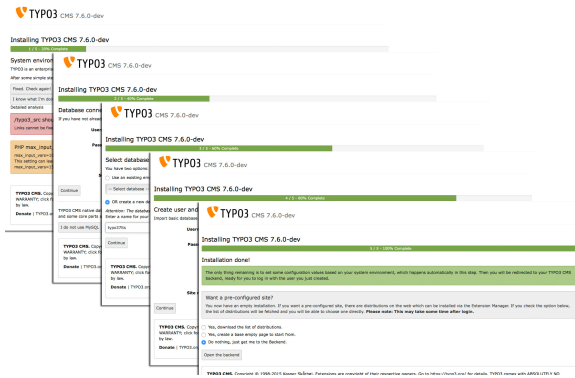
TYPO3 CMS 7.6.0-dev

Installing TYPO3 CMS 7.6.0-dev

1 / 5 - 20% Complete

System environ

TYPO3 is an enterpris

After some simple st

Fixed. Check again!

I know what I'm doi

Detailed analysis

/typo3_src/ shou

Links cannot be fix

PHP max_input

max_input_vars=10
This setting can lea
max_input_vars=15

Continue

TYPO3 CMS. WARRANTY; click fo by law.

Donate | TYPO3.o

TYPO3 CMS 7.6.0-dev

Installing TYPO3 CMS 7.6.0-dev

2 / 5 - 40% Complete

Database conne

If you have not alrea

User

Pass

TYPO3 CMS native d and some core parts

I do not use MySQL

Continue

TYPO3 CMS. Copy WARRANTY; click fo by law.

Donate | TYPO3.o

TYPO3 CMS 7.6.0-dev

Installing TYPO3 CMS 7.6.0-dev

3 / 5 - 60% Complete

Select database

You have two options

Use an existing em

- Select database -

OR create a new da

Attention: The databa Enter a name for you

typo376x

Continue

TYPO3 CMS. Copy WARRANTY; click fo by law.

Donate | TYPO3.or

TYPO3 CMS 7.6.0-dev

Installing TYPO3 CMS 7.6.0-dev

4 / 5 - 80% Complete

Create user and

Import basic databas

User

Pass

Site

Continue

TYPO3 CMS. Copy WARRANTY; click fo by law.

Donate | TYPO3.o

TYPO3 CMS 7.6.0-dev

Installing TYPO3 CMS 7.6.0-dev

5 / 5 - 100% Complete

Installation done!

The only thing remaining is to set some configuration values based on your system environment, which happens automatically in this step. Then you will be redirected to your TYPO3 CMS backend, ready for you to log in with the user you just created.

Want a pre-configured site?

You now have an empty installation. If you want a pre-configured site, there are distributions on the web which can be installed via the Extension Manager. If you check the option below, the list of distributions will be fetched and you will be able to choose one directly. Please note: This may take some time after login.

Yes, download the list of distributions.

Yes, create a base empty page to start from.

Do nothing, just get me to the Backend.

Open the backend

TYPO3 CMS. Copyright © 1998-2015 Kasper Skårhøj. Extensions are copyright of their respective owners. Go to http://typo3.org/ for details. TYPO3 comes with ABSOLUTELY NO